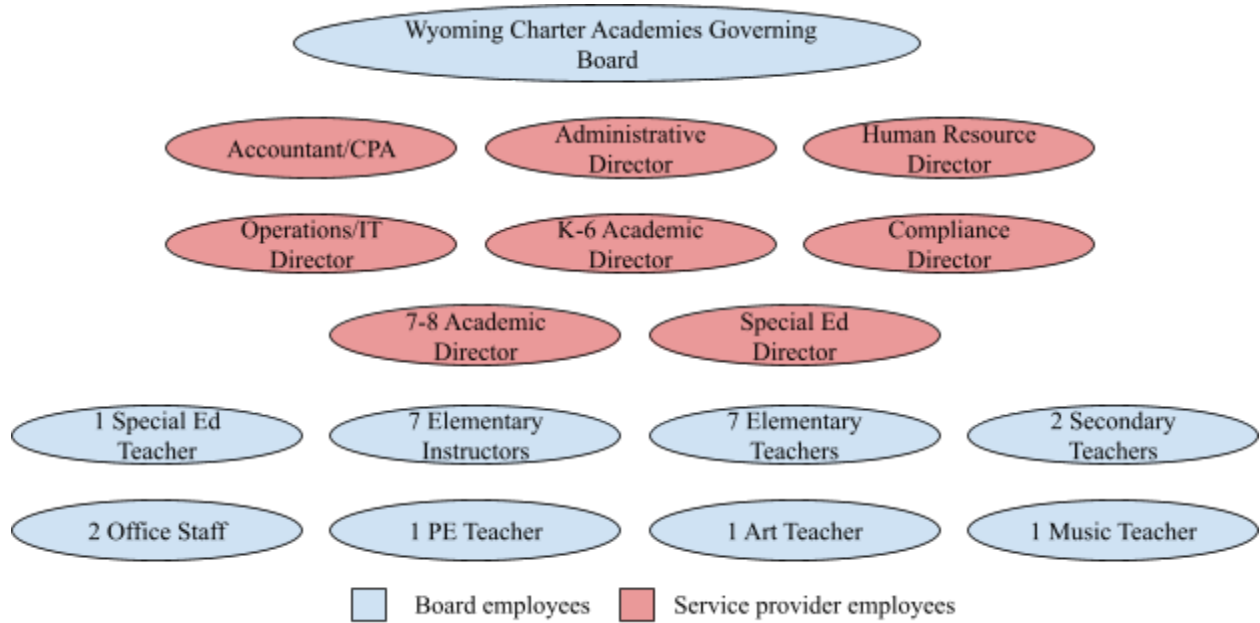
Wyoming Charter Academies Governing Board

Accountant/CPA

Administrative Director

Human Resource Director

Operations/IT Director

K-6 Academic Director

Compliance Director

7-8 Academic Director

Special Ed Director

1 Special Ed Teacher

7 Elementary Instructors

7 Elementary Teachers

2 Secondary Teachers

2 Office Staff

1 PE Teacher

1 Art Teacher

1 Music Teacher

Board employees

Service provider employees